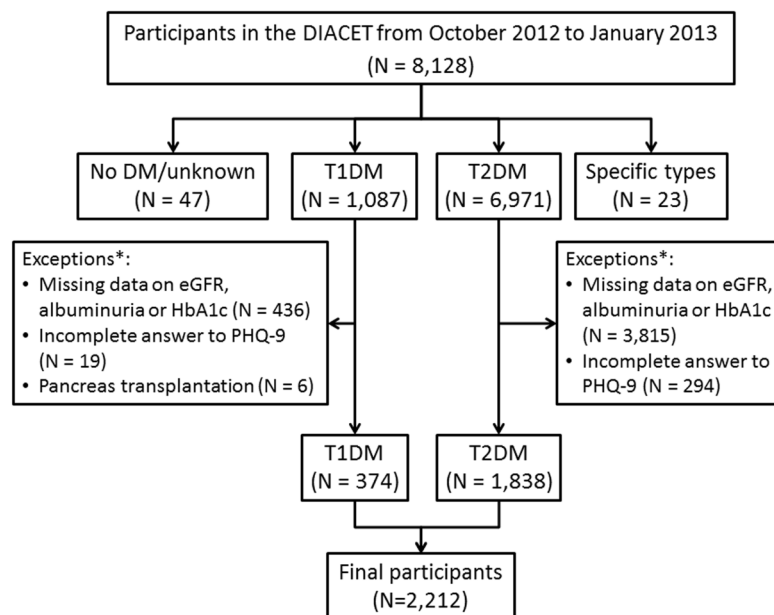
Participants in the DIACET from October 2012 to January 2013
(N = 8,128)

No DM/unknown
(N = 47)

T1DM
(N = 1,087)

T2DM
(N = 6,971)

Specific types
(N = 23)

Exceptions*:
• Missing data on eGFR, albuminuria or HbA1c (N = 436)
• Incomplete answer to PHQ-9 (N = 19)
• Pancreas transplantation (N = 6)

Exceptions*:
• Missing data on eGFR, albuminuria or HbA1c (N = 3,815)
• Incomplete answer to PHQ-9 (N = 294)

T1DM
(N = 374)

T2DM
(N = 1,838)

Final participants
(N=2,212)